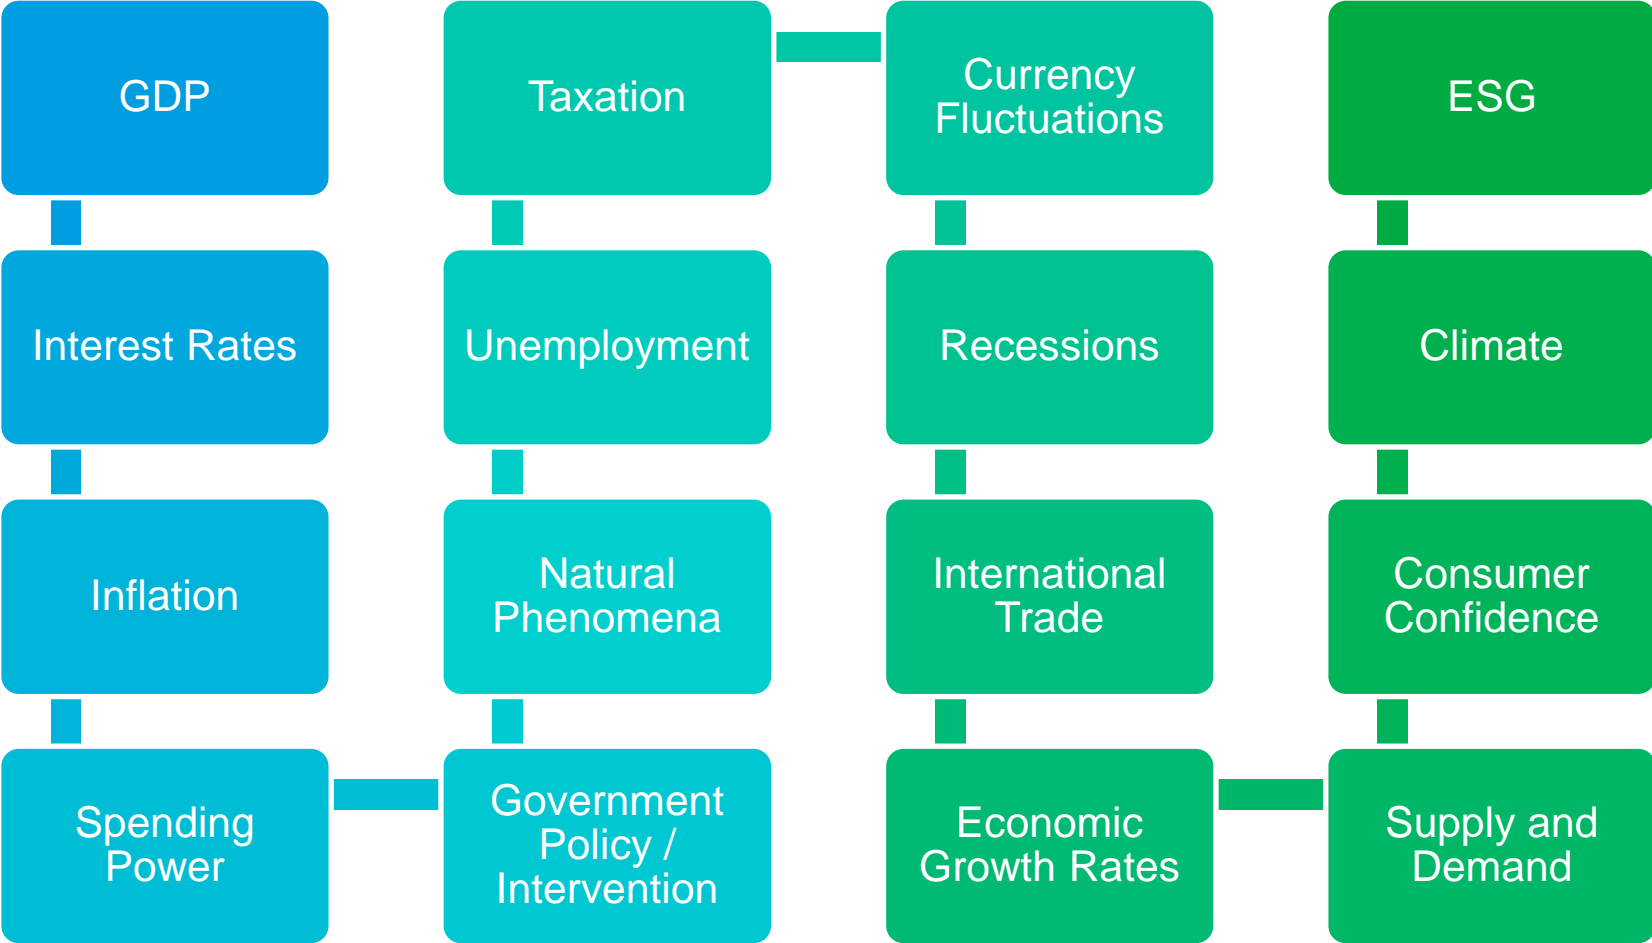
GDP

Interest Rates

Inflation

Spending Power

Government Policy / Intervention

Natural Phenomena

Unemployment

Taxation

Currency Fluctuations

Recessions

International Trade

Economic Growth Rates

Supply and Demand

Consumer Confidence

Climate

ESG